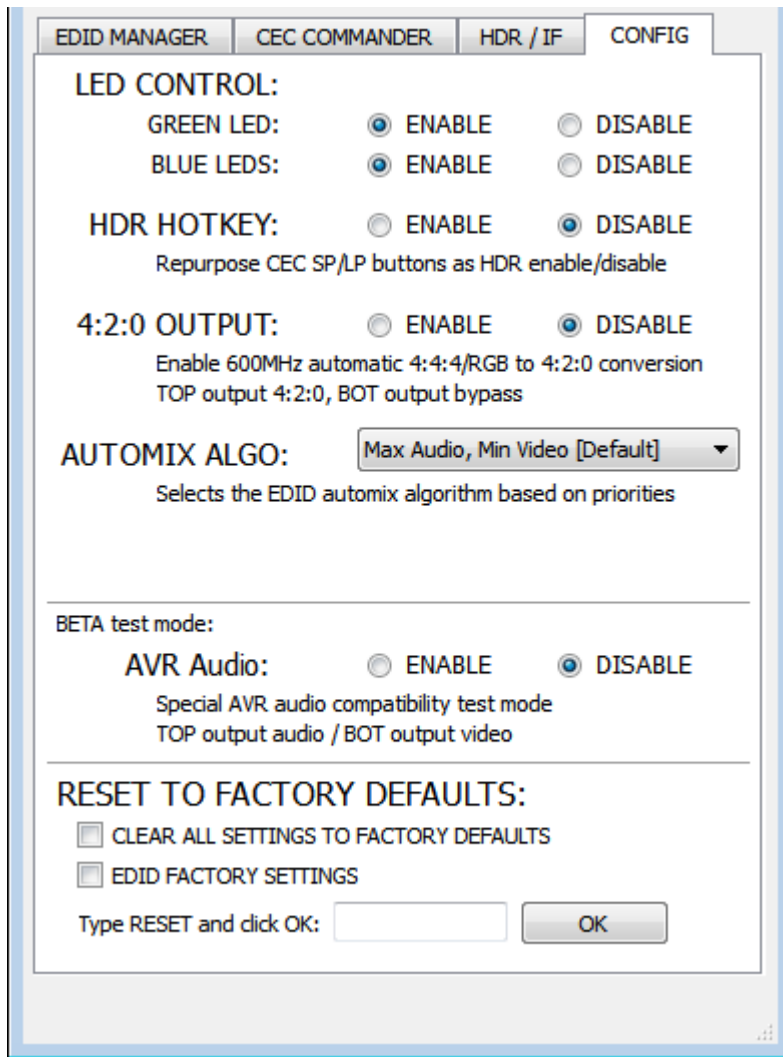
EDID MANAGER | CEC COMMANDER | HDR / IF | CONFIG

LED CONTROL:

GREEN LED: ENABLE DISABLE

BLUE LEDS: ENABLE DISABLE

HDR HOTKEY: ENABLE DISABLE

Repurpose CEC SP/LP buttons as HDR enable/disable

4:2:0 OUTPUT: ENABLE DISABLE

Enable 600MHz automatic 4:4:4/RGB to 4:2:0 conversion
TOP output 4:2:0, BOT output bypass

AUTOMIX ALGO: Max Audio, Min Video [Default]

Selects the EDID automix algorithm based on priorities

BETA test mode:

AVR Audio: ENABLE DISABLE

Special AVR audio compatibility test mode
TOP output audio / BOT output video

RESET TO FACTORY DEFAULTS:

CLEAR ALL SETTINGS TO FACTORY DEFAULTS

EDID FACTORY SETTINGS

Type RESET and click OK: OK